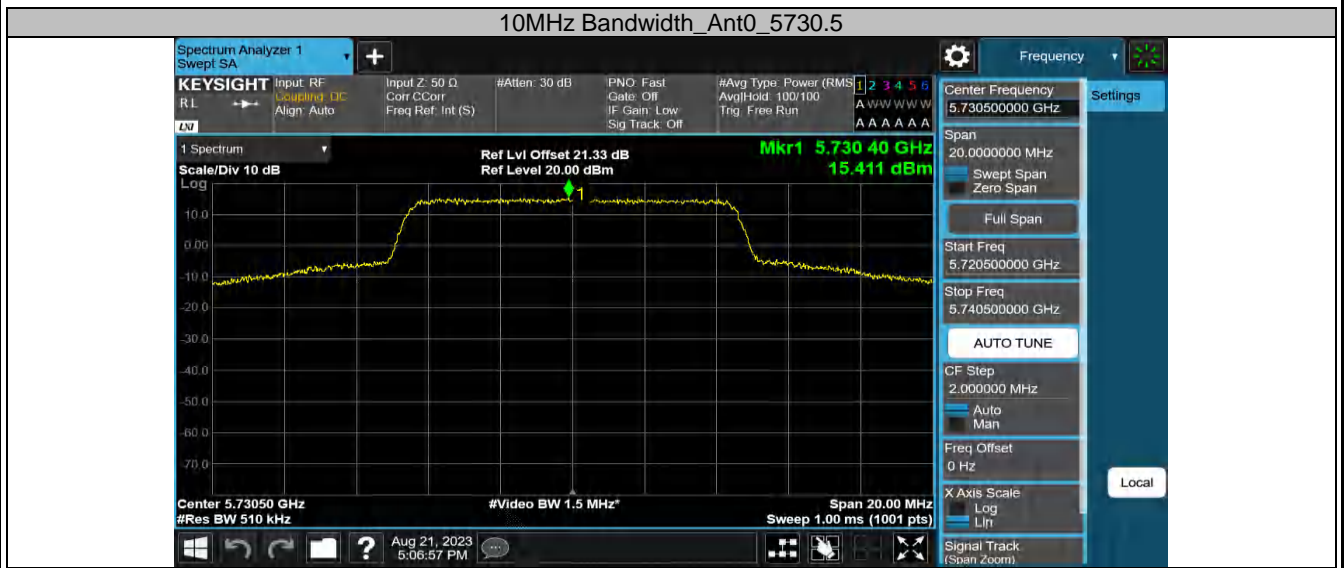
10MHz Bandwidth_Ant0_5730.5

Spectrum Analyzer 1
Swept SA

Frequency

KEYSIGHT
RL
LXI
Input: RF
Coupling: DC
Align: Auto
Input Z: 50 Ω
Corr CCorr
Freq Ref: Int (S)
#Atten: 30 dB
PNO: Fast
Gate: Off
IF Gain: Low
Sig Track: Off
#Avg Type: Power (RMS)
Avg|Hold: 100/100
Trig: Free Run
1 2 3 4 5 6
A WWWWW
A A A A A A

1 Spectrum
Scale/Div 10 dB
Log
Ref Lvl Offset 21.33 dB
Ref Level 20.00 dBm
Mkr1 5.730 40 GHz
15.411 dBm

10.0
0.00
-10.0
-20.0
-30.0
-40.0
-50.0
-60.0
-70.0

Center 5.73050 GHz
#Res BW 510 kHz
#Video BW 1.5 MHz*
Span 20.00 MHz
Sweep 1.00 ms (1001 pts)

Aug 21, 2023
5:06:57 PM

Center Frequency
5.730500000 GHz
Span
20.0000000 MHz
Swept Span
Zero Span
Full Span
Start Freq
5.720500000 GHz
Stop Freq
5.740500000 GHz
AUTO TUNE
CF Step
2.000000 MHz
Auto
Man
Freq Offset
0 Hz
X Axis Scale
Log
Lin
Signal Track
(Span Zoom)

Settings

Local